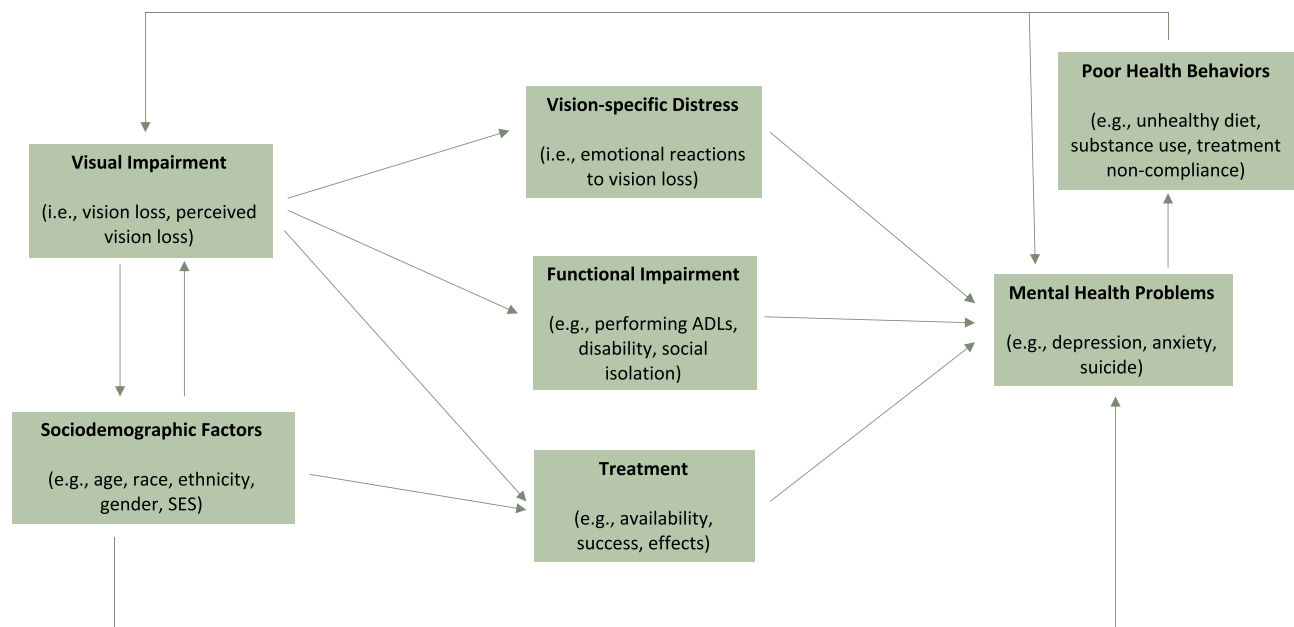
Visual Impairment

(i.e., vision loss, perceived vision loss)

Sociodemographic Factors

(e.g., age, race, ethnicity, gender, SES)

Vision-specific Distress

(i.e., emotional reactions to vision loss)

Functional Impairment

(e.g., performing ADLs, disability, social isolation)

Treatment

(e.g., availability, success, effects)

Poor Health Behaviors

(e.g., unhealthy diet, substance use, treatment non-compliance)

Mental Health Problems

(e.g., depression, anxiety, suicide)